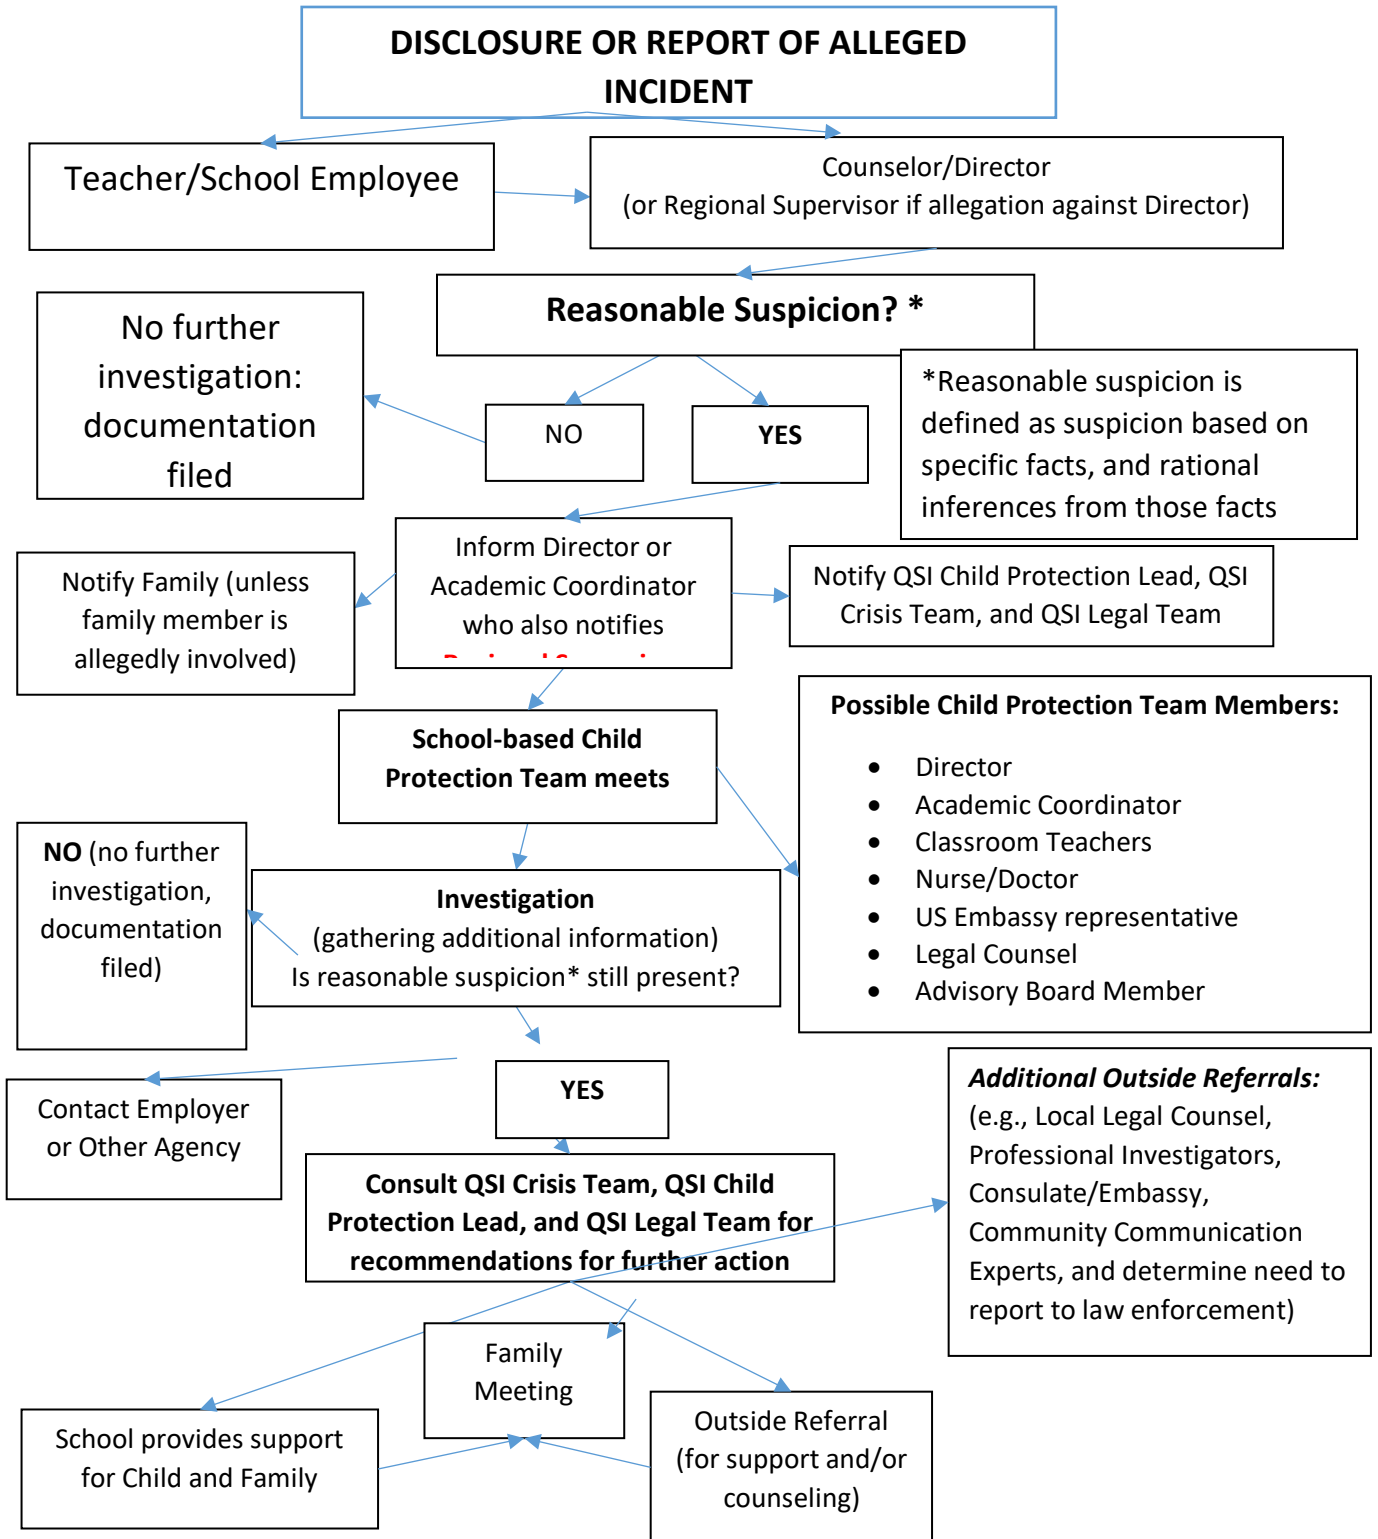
DISCLOSURE OR REPORT OF ALLEGED INCIDENT

Teacher/School Employee

Counselor/Director
(or Regional Supervisor if allegation against Director)

Reasonable Suspicion? *

No further investigation: documentation filed

NO

YES

*Reasonable suspicion is defined as suspicion based on specific facts, and rational inferences from those facts

Notify Family (unless family member is allegedly involved)

Inform Director or Academic Coordinator who also notifies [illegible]

Notify QSI Child Protection Lead, QSI Crisis Team, and QSI Legal Team

School-based Child Protection Team meets

Possible Child Protection Team Members:

- Director
- Academic Coordinator
- Classroom Teachers
- Nurse/Doctor
- US Embassy representative
- Legal Counsel
- Advisory Board Member

NO (no further investigation, documentation filed)

Investigation
(gathering additional information)
Is reasonable suspicion* still present?

Contact Employer or Other Agency

YES

Additional Outside Referrals:
(e.g., Local Legal Counsel, Professional Investigators, Consulate/Embassy, Community Communication Experts, and determine need to report to law enforcement)

Consult QSI Crisis Team, QSI Child Protection Lead, and QSI Legal Team for recommendations for further action

Family Meeting

School provides support for Child and Family

Outside Referral (for support and/or counseling)